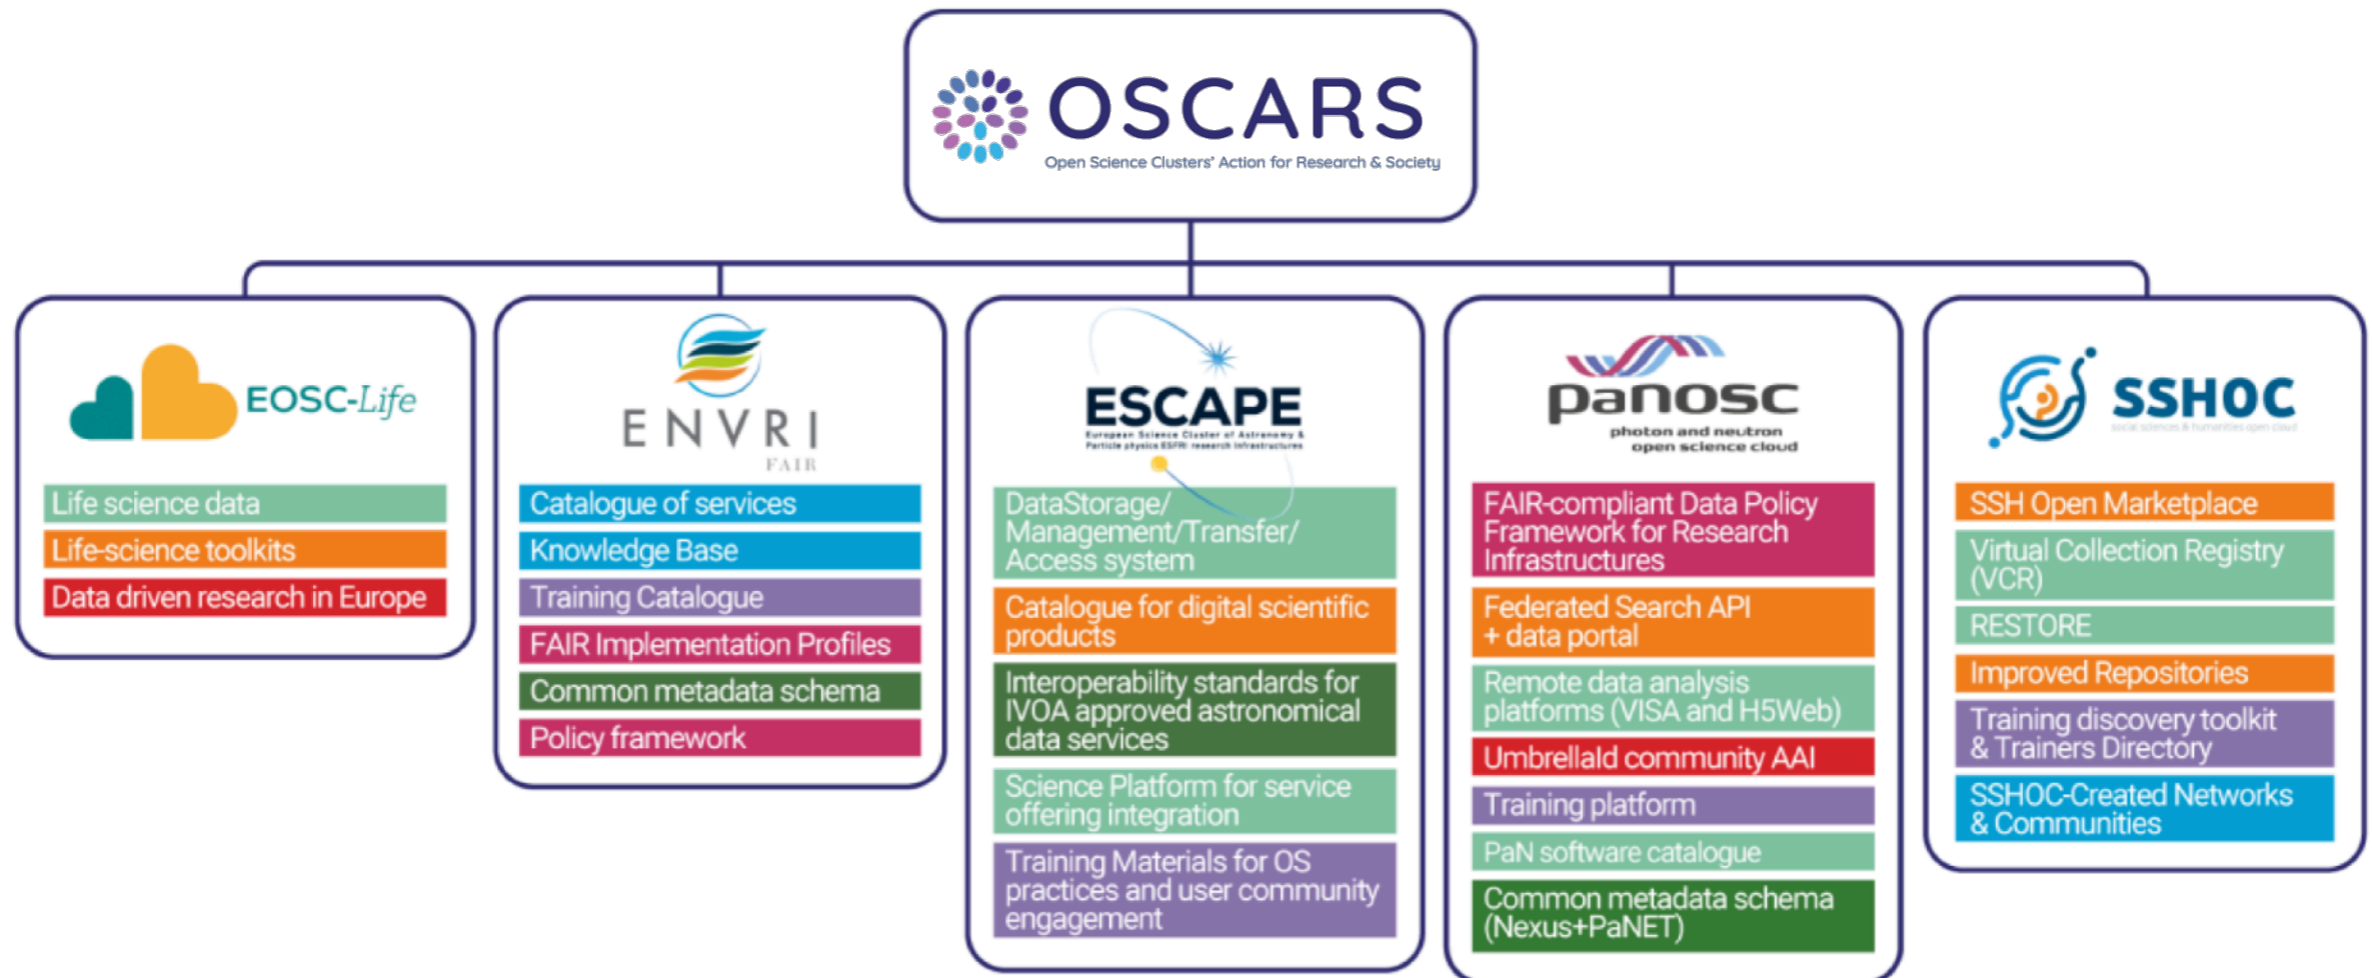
OSCARS
Open Science Clusters' Action for Research & Society

EOSC-Life

Life science data

Life-science toolkits

Data driven research in Europe

ENVRI
FAIR

Catalogue of services

Knowledge Base

Training Catalogue

FAIR Implementation Profiles

Common metadata schema

Policy framework

ESCAPE
European Science Cluster of Astronomy & Particle physics ESFRI research infrastructures

DataStorage/ Management/Transfer/ Access system

Catalogue for digital scientific products

Interoperability standards for IVOA approved astronomical data services

Science Platform for service offering integration

Training Materials for OS practices and user community engagement

panosc
photon and neutron open science cloud

FAIR-compliant Data Policy Framework for Research Infrastructures

Federated Search API + data portal

Remote data analysis platforms (VISA and H5Web)

Umbrellald community AAI

Training platform

PaN software catalogue

Common metadata schema (Nexus+PaNET)

SSHOC
social sciences & humanities open cloud

SSH Open Marketplace

Virtual Collection Registry (VCR)

RESTORE

Improved Repositories

Training discovery toolkit & Trainers Directory

SSHOC-Created Networks & Communities